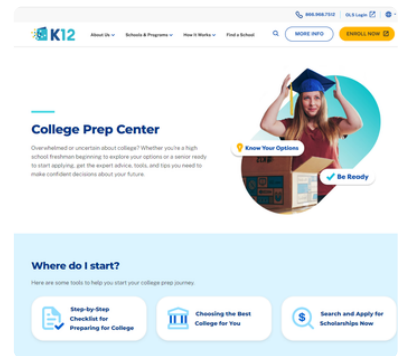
866.968.7512 | OLS Login

K12

About Us Schools & Programs How it Works Find a School

MORE INFO

ENROLL NOW

College Prep Center

Overwhelmed or uncertain about college? Whether you're a high school freshman beginning to explore your options or a senior ready to start applying, get the expert advice, tools, and tips you need to make confident decisions about your future.

Know Your Options

Be Ready

Where do I start?

Here are some tools to help you start your college prep journey.

Step-by-Step Checklist for Preparing for College

Choosing the Best College for You

Search and Apply for Scholarships Now